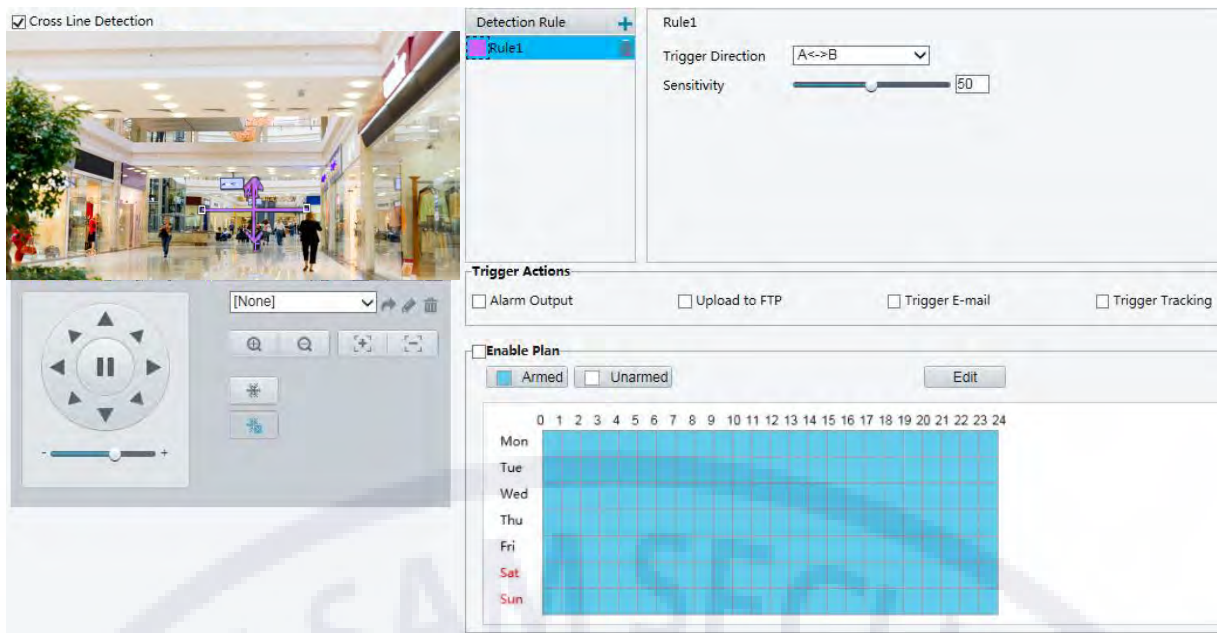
Cross Line Detection

Detection Rule

Rule1

Rule1

Trigger Direction A<->B

Sensitivity 50

[None]

-  +

Trigger Actions

Alarm Output

Upload to FTP

Trigger E-mail

Trigger Tracking

Enable Plan

Armed

Unarmed

Edit

0 1 2 3 4 5 6 7 8 9 10 11 12 13 14 15 16 17 18 19 20 21 22 23 24

Mon

Tue

Wed

Thu

Fri

Sat

Sun